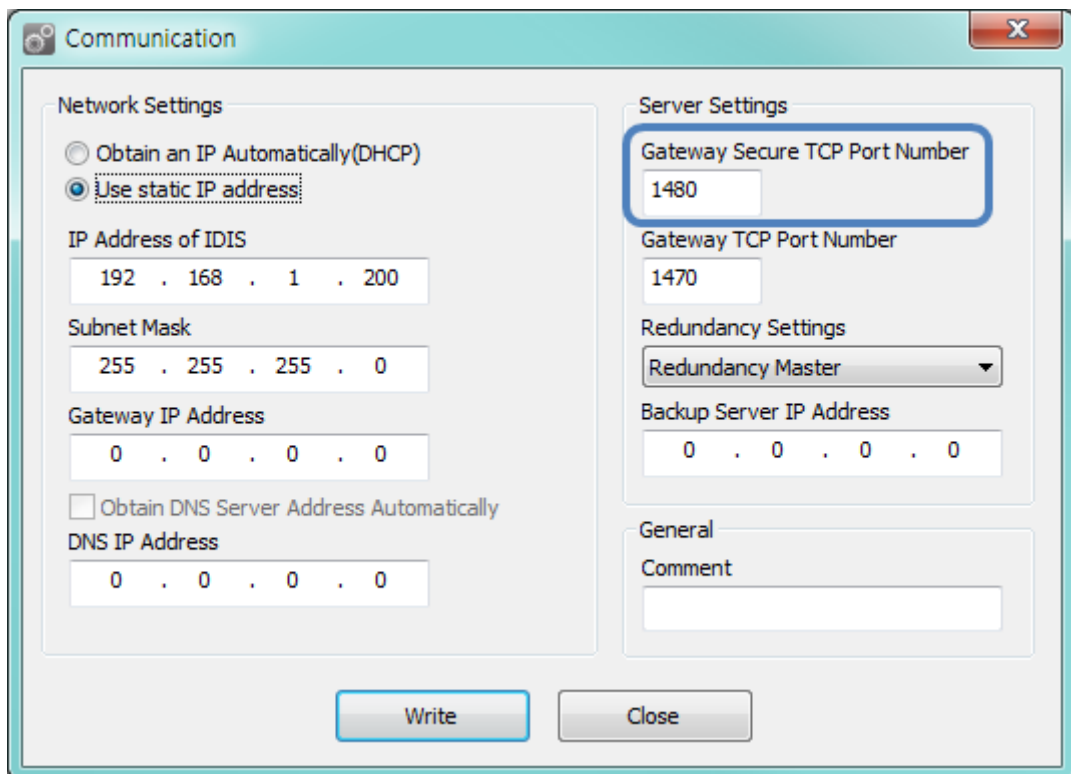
Communication

Network Settings

Obtain an IP Automatically(DHCP)
Use static IP address

IP Address of IDIS
192 . 168 . 1 . 200

Subnet Mask
255 . 255 . 255 . 0

Gateway IP Address
0 . 0 . 0 . 0

Obtain DNS Server Address Automatically

DNS IP Address
0 . 0 . 0 . 0

Server Settings

Gateway Secure TCP Port Number
1480

Gateway TCP Port Number
1470

Redundancy Settings
Redundancy Master

Backup Server IP Address
0 . 0 . 0 . 0

General

Comment

Write
Close